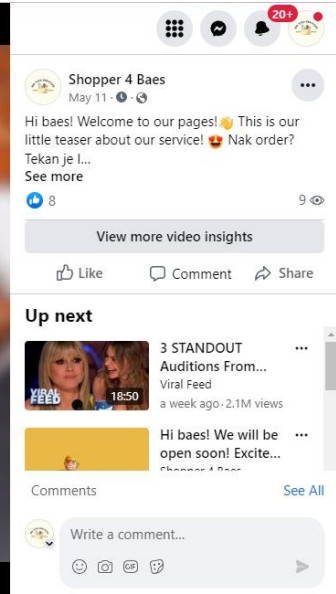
20+

Shopper 4 Baes
May 11 · ·

Hi baes! Welcome to our pages!👋 This is our little teaser about our service! 😍 Nak order? Tekan je l...
See more

8
9

View more video insights

Like
Comment
Share

Up next

VIRAL FEED
18:50
3 STANDOUT Auditions From...
Viral Feed
a week ago · 2.1M views

Hi baes! We will be open soon! Excite...
Shopper 4 Baes

Comments
See All

Write a comment...
GIF